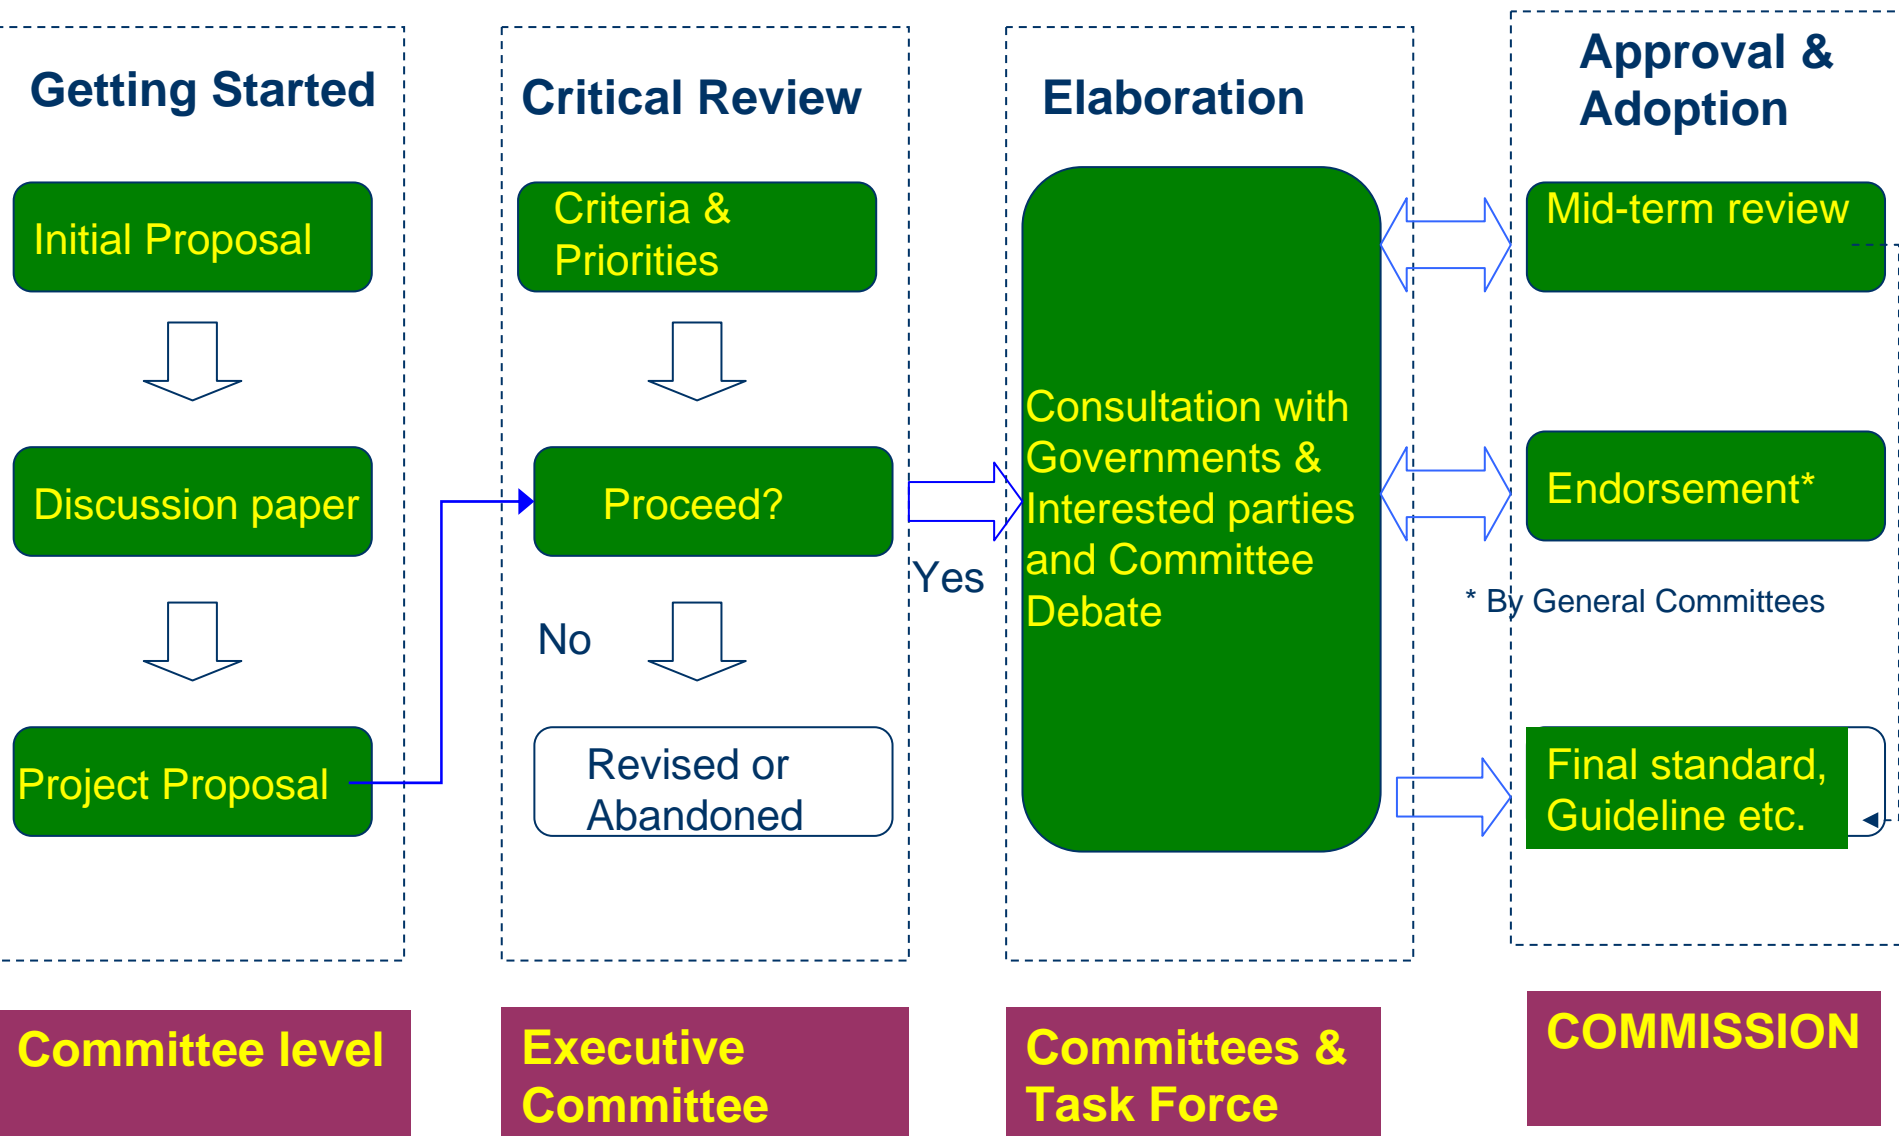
Getting Started

Initial Proposal

Discussion paper

Project Proposal

Critical Review

Criteria & Priorities

Proceed?

No

Revised or Abandoned

Yes

Elaboration

Consultation with Governments & Interested parties and Committee Debate

Approval & Adoption

Mid-term review

Endorsement*

* By General Committees

Final standard, Guideline etc.

Committee level

Executive Committee

Committees & Task Force

COMMISSION